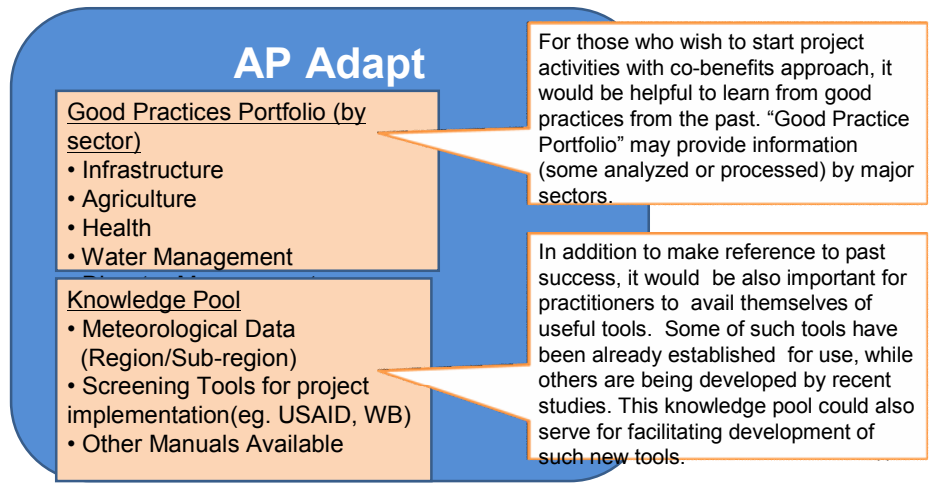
AP Adapt

Good Practices Portfolio (by sector)
• Infrastructure
• Agriculture
• Health
• Water Management
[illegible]

For those who wish to start project activities with co-benefits approach, it would be helpful to learn from good practices from the past. "Good Practice Portfolio" may provide information (some analyzed or processed) by major sectors.

Knowledge Pool
• Meteorological Data (Region/Sub-region)
• Screening Tools for project implementation(eg. USAID, WB)
• Other Manuals Available

In addition to make reference to past success, it would be also important for practitioners to avail themselves of useful tools. Some of such tools have been already established for use, while others are being developed by recent studies. This knowledge pool could also serve for facilitating development of such new tools.